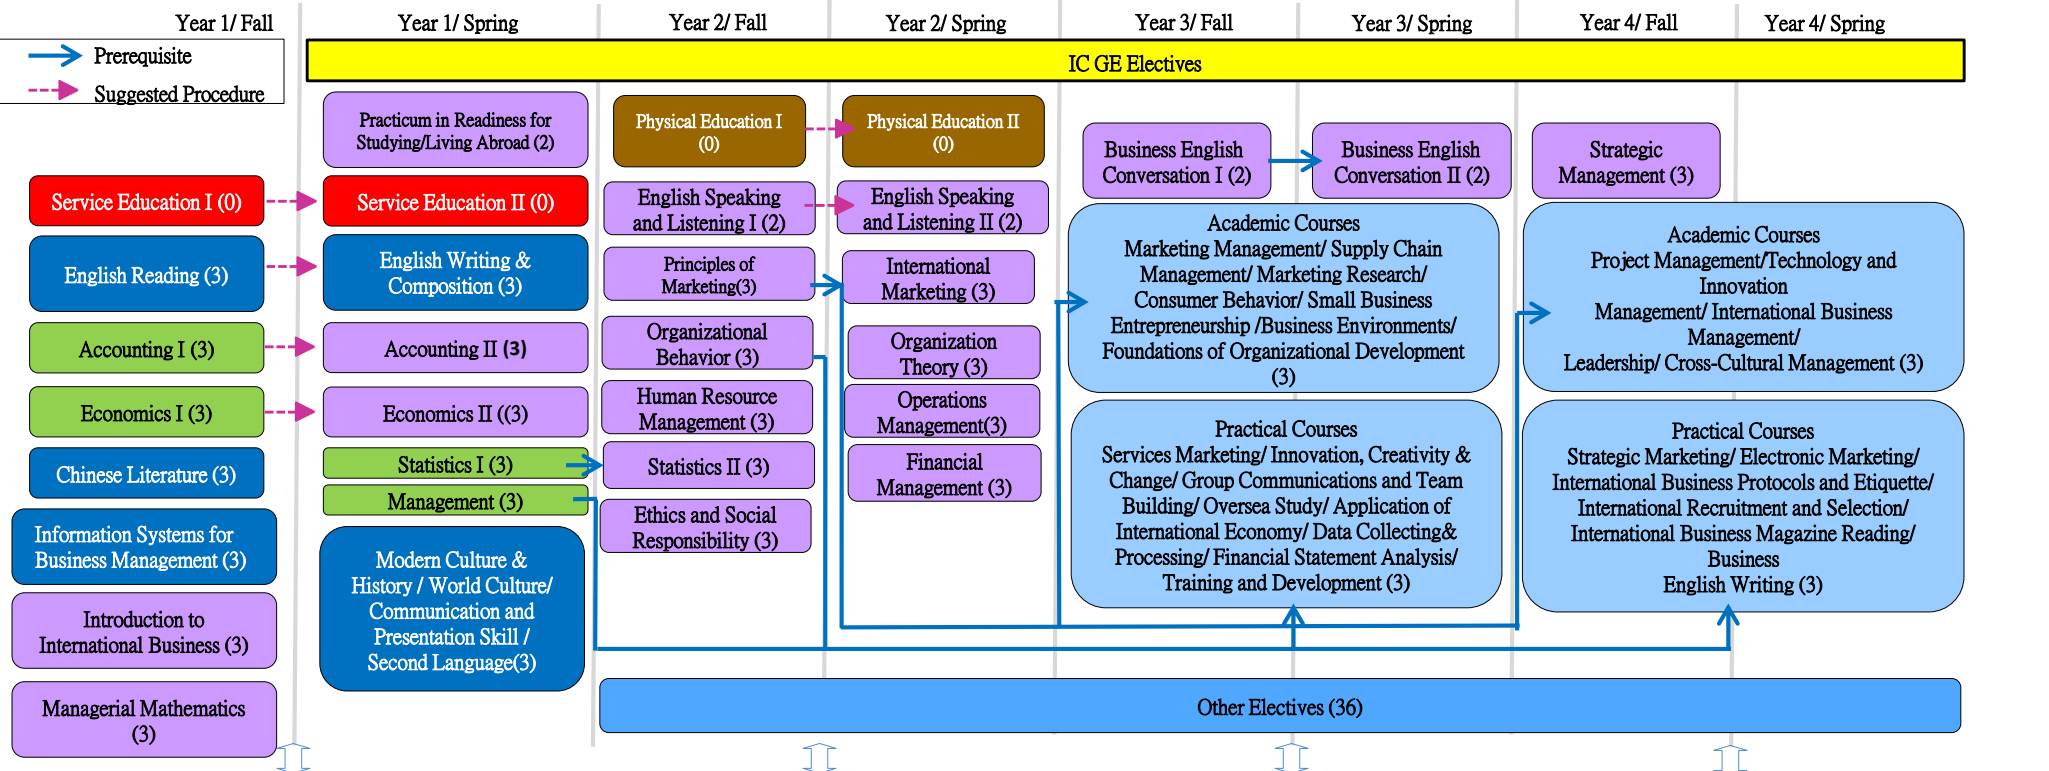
Year 1/ Fall

Year 1/ Spring

Year 2/ Fall

Year 2/ Spring

Year 3/ Fall

Year 3/ Spring

Year 4/ Fall

Year 4/ Spring

Prerequisite

Suggested Procedure

IC GE Electives

Practicum in Readiness for Studying/Living Abroad (2)

Physical Education I (0)

Physical Education II (0)

Business English Conversation I (2)

Business English Conversation II (2)

Strategic Management (3)

Service Education I (0)

Service Education II (0)

English Speaking and Listening I (2)

English Speaking and Listening II (2)

Academic Courses
Marketing Management/ Supply Chain Management/ Marketing Research/ Consumer Behavior/ Small Business Entrepreneurship /Business Environments/ Foundations of Organizational Development (3)

Academic Courses
Project Management/Technology and Innovation Management/ International Business Management/ Leadership/ Cross-Cultural Management (3)

English Reading (3)

English Writing & Composition (3)

Principles of Marketing(3)

International Marketing (3)

Accounting I (3)

Accounting II (3)

Organizational Behavior (3)

Organization Theory (3)

Economics I (3)

Economics II ((3)

Human Resource Management (3)

Operations Management(3)

Practical Courses
Services Marketing/ Innovation, Creativity & Change/ Group Communications and Team Building/ Oversea Study/ Application of International Economy/ Data Collecting& Processing/ Financial Statement Analysis/ Training and Development (3)

Practical Courses
Strategic Marketing/ Electronic Marketing/ International Business Protocols and Etiquette/ International Recruitment and Selection/ International Business Magazine Reading/ Business English Writing (3)

Chinese Literature (3)

Statistics I (3)

Statistics II (3)

Financial Management (3)

Management (3)

Information Systems for Business Management (3)

Ethics and Social Responsibility (3)

Modern Culture & History / World Culture/ Communication and Presentation Skill / Second Language(3)

Introduction to International Business (3)

Managerial Mathematics (3)

Other Electives (36)